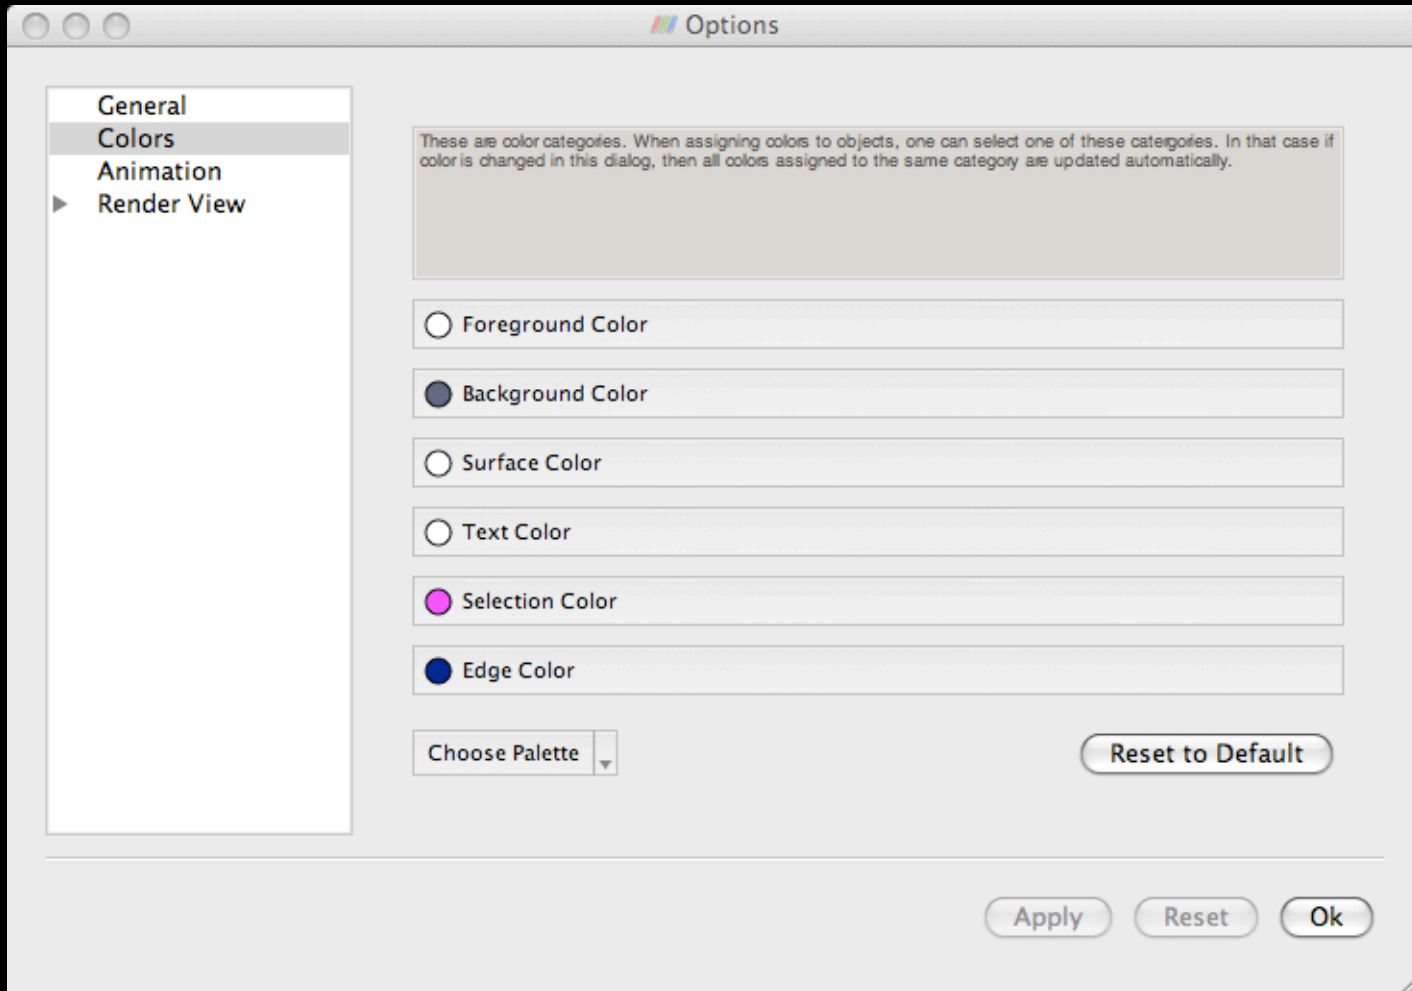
Options

General
Colors
Animation
Render View

These are color categories. When assigning colors to objects, one can select one of these catergories. In that case if color is changed in this dialog, then all colors assigned to the same category are updated automatically.

Foreground Color

Background Color

Surface Color

Text Color

Selection Color

Edge Color

Choose Palette

Reset to Default

Apply

Reset

Ok